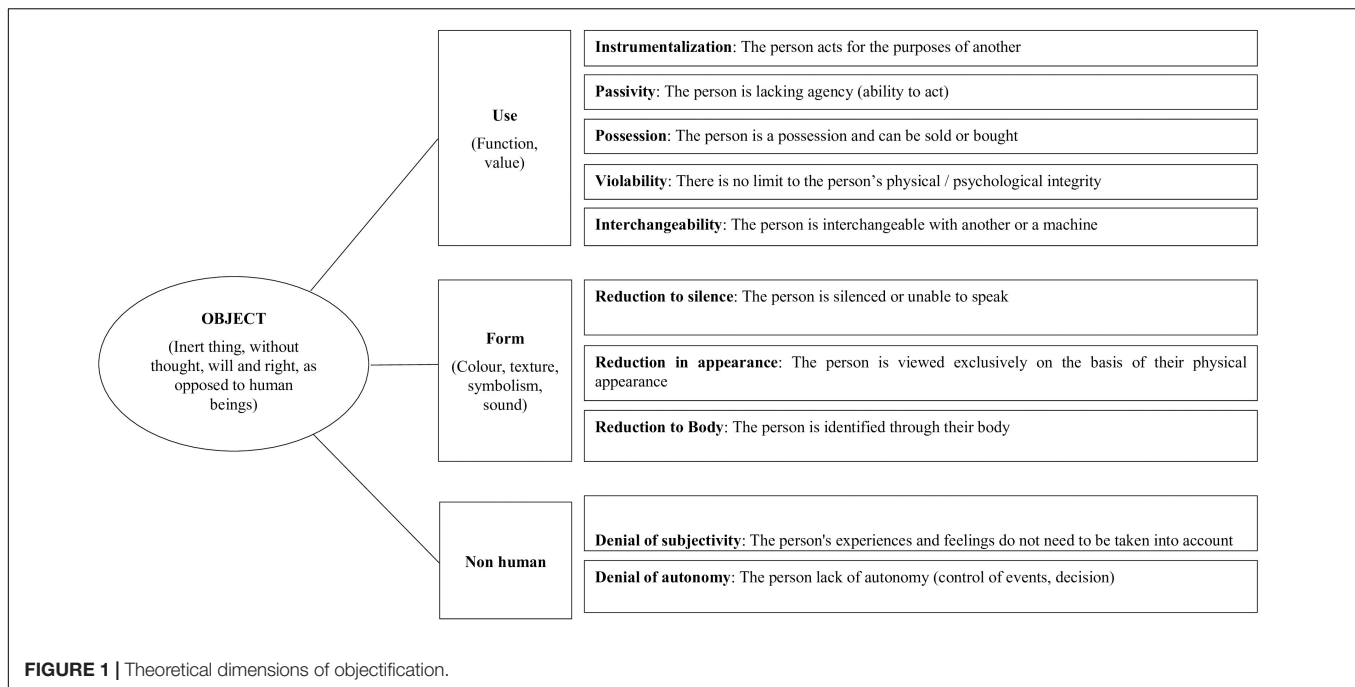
OBJECT

(Inert thing, without thought, will and right, as opposed to human beings)

Use

(Function, value)

**Instrumentalization**: The person acts for the purposes of another

**Passivity**: The person is lacking agency (ability to act)

**Possession**: The person is a possession and can be sold or bought

**Violability**: There is no limit to the person's physical / psychological integrity

**Interchangeability**: The person is interchangeable with another or a machine

Form

(Colour, texture, symbolism, sound)

**Reduction to silence**: The person is silenced or unable to speak

**Reduction in appearance**: The person is viewed exclusively on the basis of their physical appearance

**Reduction to Body**: The person is identified through their body

Non human

**Denial of subjectivity**: The person's experiences and feelings do not need to be taken into account

**Denial of autonomy**: The person lack of autonomy (control of events, decision)

FIGURE 1 | Theoretical dimensions of objectification.